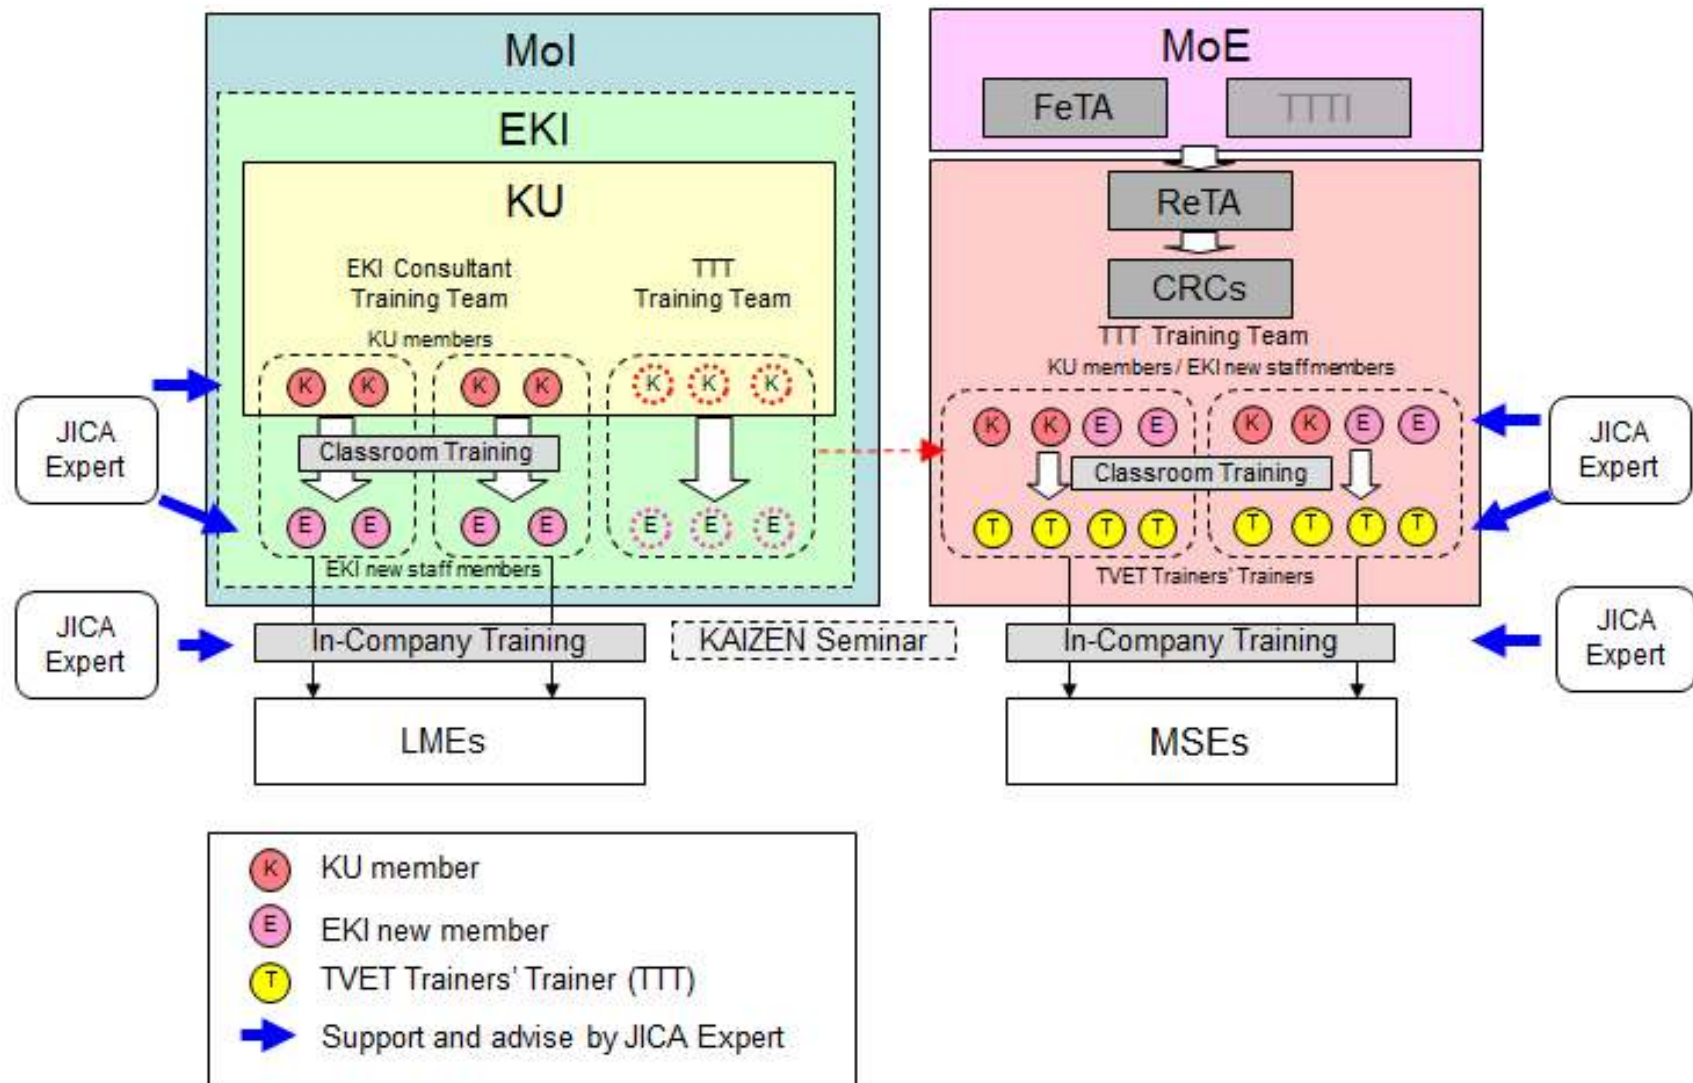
MoI

EKI

KU

EKI Consultant Training Team

TTT Training Team

KU members

K K K K K K K

Classroom Training

E E E E E E E

EKI new staff members

JICA Expert

JICA Expert

In-Company Training

KAIZEN Seminar

LMEs

MoE

FeTA

TTTI

ReTA

CRCs

TTT Training Team

KU members / EKI new staff members

K K E E K K E E

Classroom Training

T T T T T T T T

TVET Trainers' Trainers

JICA Expert

JICA Expert

In-Company Training

MSEs

K KU member

E EKI new member

T TVET Trainers' Trainer (TTT)

Support and advise by JICA Expert